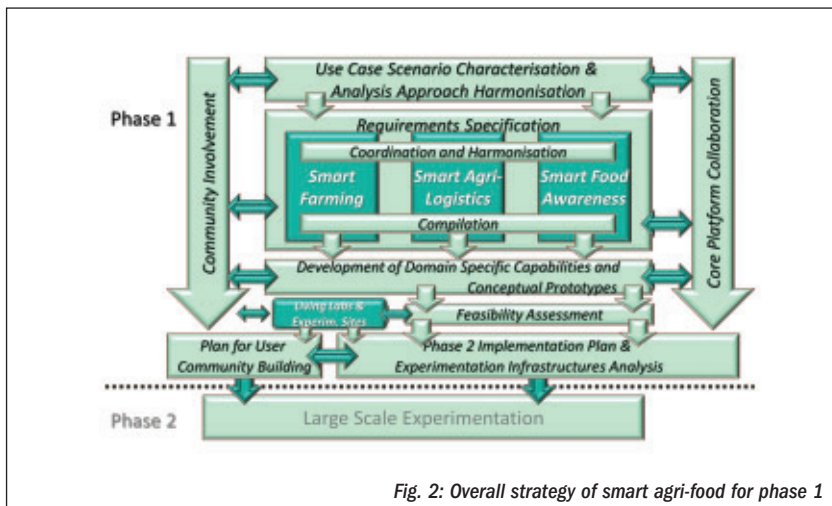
Phase 1

Use Case Scenario Characterisation & Analysis Approach Harmonisation

Community Involvement

Core Platform Collaboration

Requirements Specification

Coordination and Harmonisation

Smart Farming

Smart Agri-Logistics

Smart Food Awareness

Compilation

Development of Domain Specific Capabilities and Conceptual Prototypes

Living Labs & Experim. Sites

Feasibility Assessment

Plan for User Community Building

Phase 2 Implementation Plan & Experimentation Infrastructures Analysis

Phase 2

Large Scale Experimentation

Fig. 2: Overall strategy of smart agri-food for phase 1